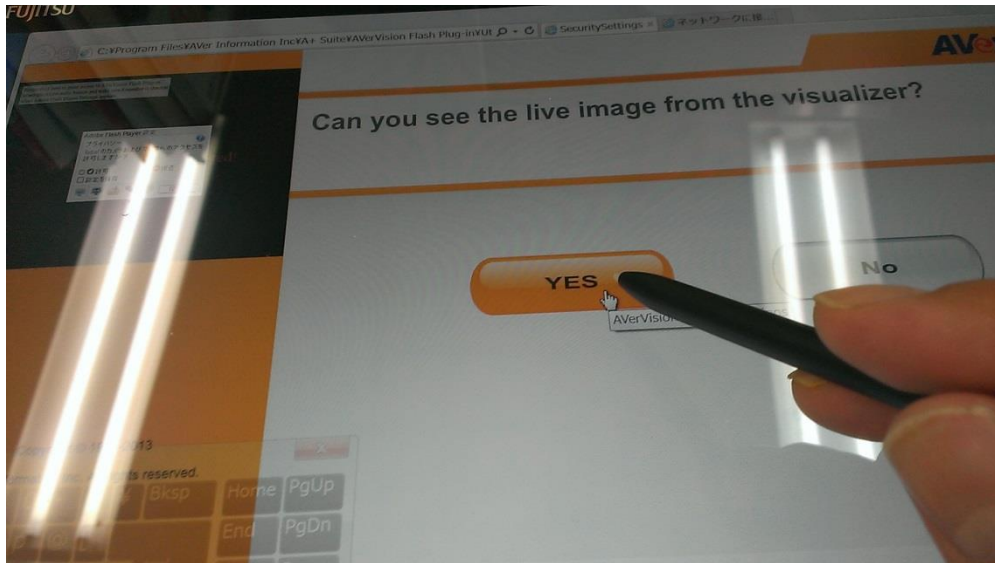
FUJITSU

C:¥Program Files¥AVer Information Inc¥A+ Suite¥AVerVision Flash Plug-in¥Ut

SecuritySettings

ネットワークに接

AVer

Adobe Flash Player 設定

プライバシー

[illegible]

Can you see the live image from the visualizer?

YES

No

AVerVision

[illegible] 2013

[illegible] rights reserved.

Bksp

Home

PgUp

End

PgDn